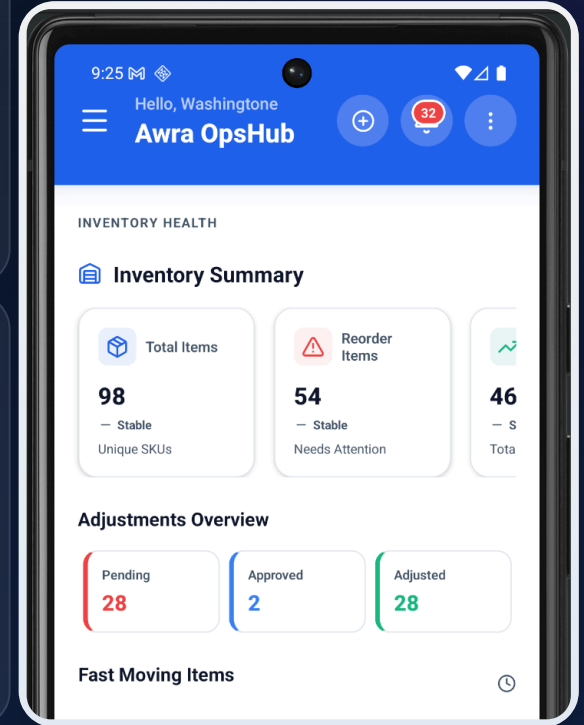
9:25

Hello, Washingtone
Awra OpsHub

32

INVENTORY HEALTH

Inventory Summary

Total Items
98
— Stable
Unique SKUs

Reorder Items
54
— Stable
Needs Attention

46
— S
Tota

Adjustments Overview

Pending
28

Approved
2

Adjusted
28

Fast Moving Items